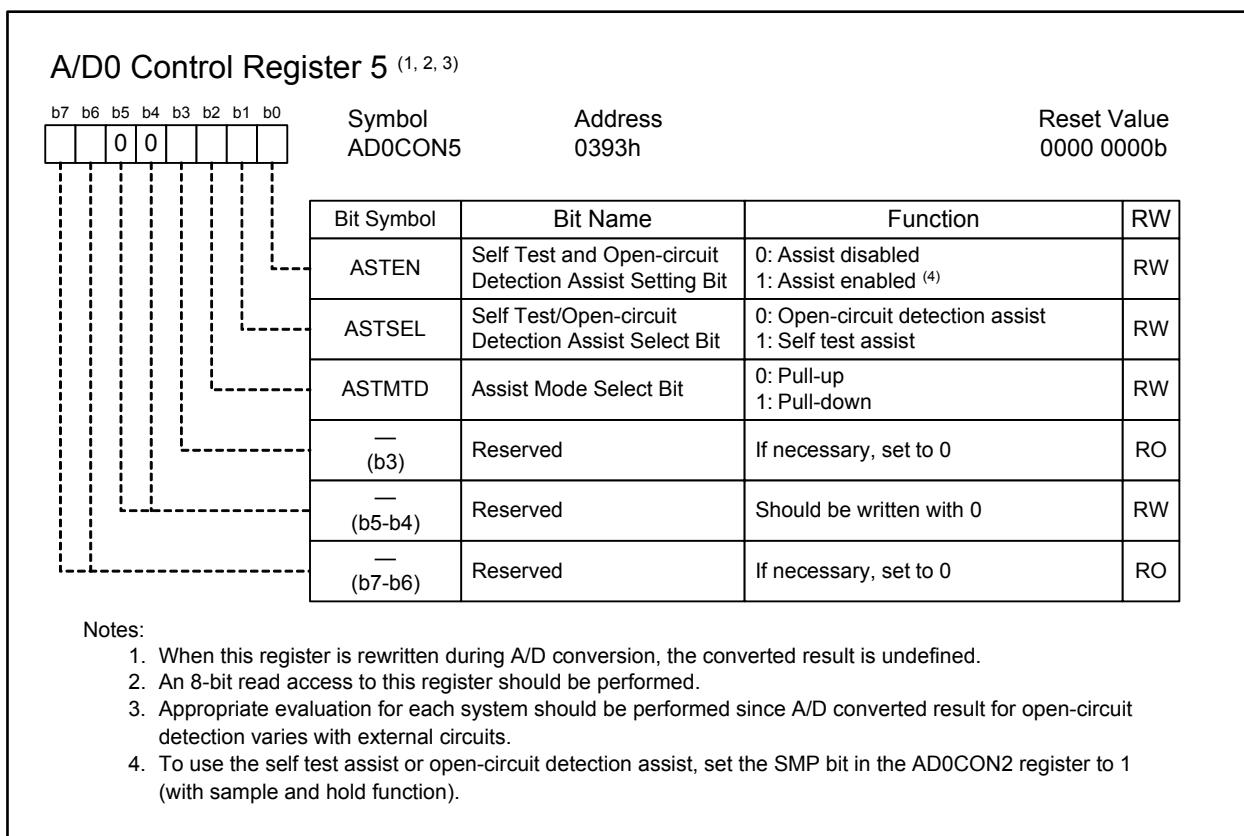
A/D0 Control Register 5 $^{(1, 2, 3)}$

b7 b6 b5 b4 b3 b2 b1 b0

0 0

Symbol
AD0CON5

Address
0393h

Reset Value
0000 0000b

| Bit Symbol | Bit Name | Function | RW |
|---|---|---|---|
| ASTEN | Self Test and Open-circuit Detection Assist Setting Bit | 0: Assist disabled<br>1: Assist enabled $^{(4)}$ | RW |
| ASTSEL | Self Test/Open-circuit Detection Assist Select Bit | 0: Open-circuit detection assist<br>1: Self test assist | RW |
| ASTMTD | Assist Mode Select Bit | 0: Pull-up<br>1: Pull-down | RW |
| —<br>(b3) | Reserved | If necessary, set to 0 | RO |
| —<br>(b5-b4) | Reserved | Should be written with 0 | RW |
| —<br>(b7-b6) | Reserved | If necessary, set to 0 | RO |

Notes:
1. When this register is rewritten during A/D conversion, the converted result is undefined.
2. An 8-bit read access to this register should be performed.
3. Appropriate evaluation for each system should be performed since A/D converted result for open-circuit detection varies with external circuits.
4. To use the self test assist or open-circuit detection assist, set the SMP bit in the AD0CON2 register to 1 (with sample and hold function).